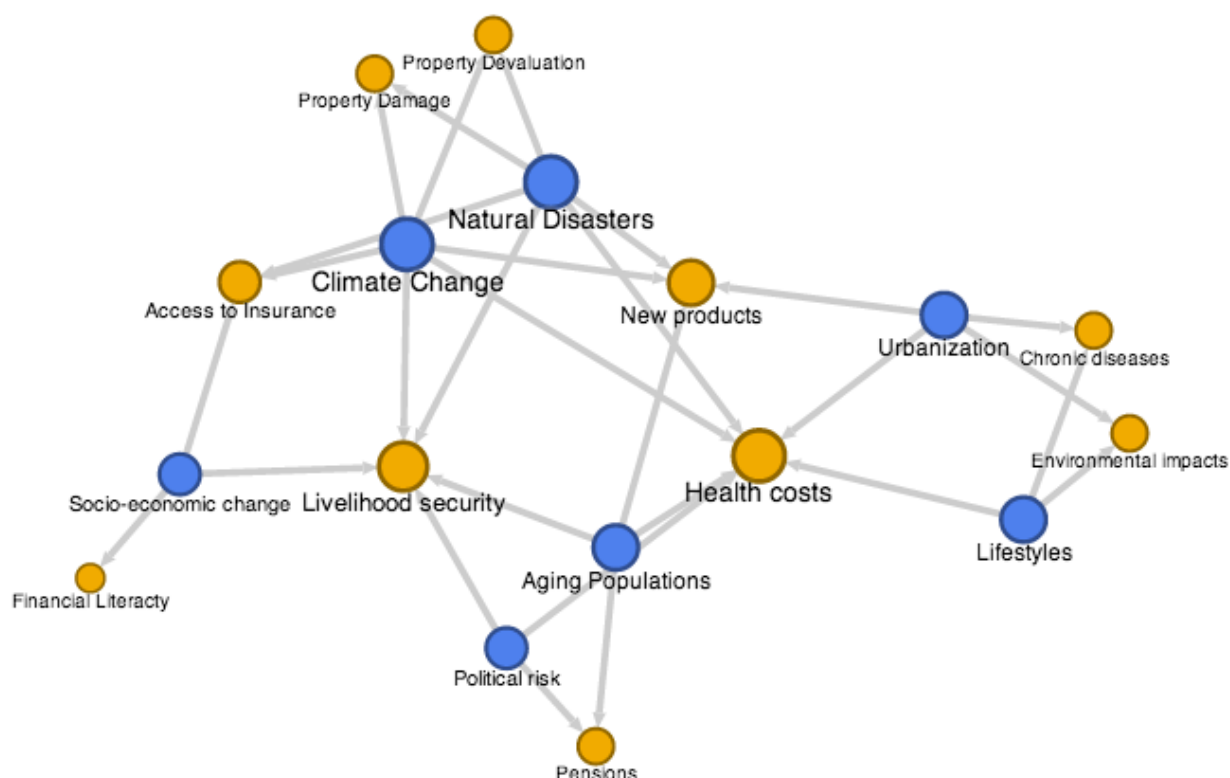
Property Devaluation
Property Damage
Natural Disasters
Climate Change
Access to Insurance
New products
Urbanization
Chronic diseases
Environmental impacts
Socio-economic change
Livelihood security
Health costs
Lifestyles
Financial Literacy
Aging Populations
Political risk
Pensions